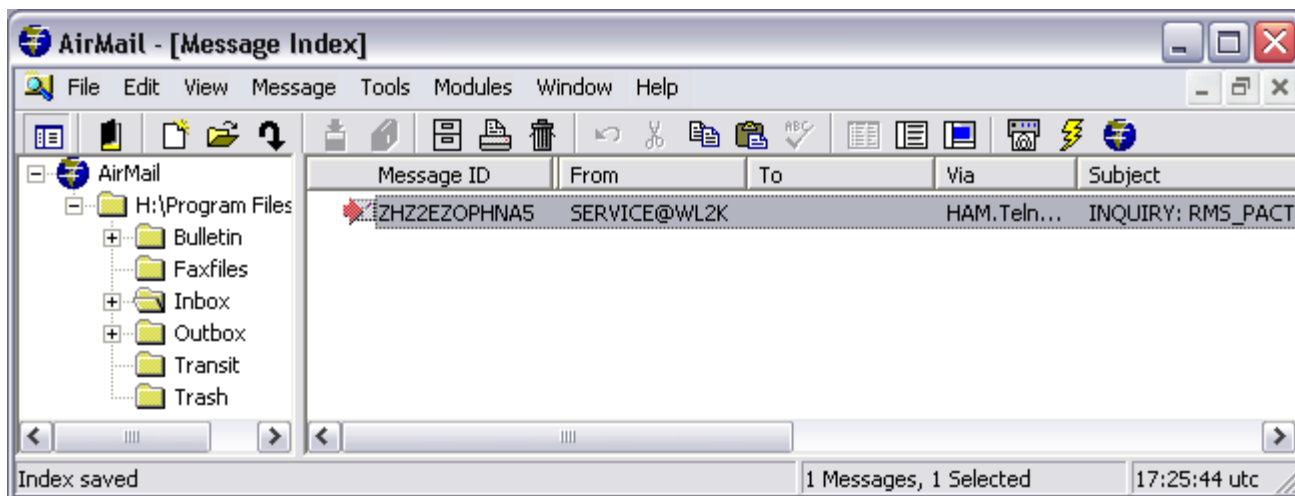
AirMail - [Message Index]

File Edit View Message Tools Modules Window Help

AirMail
H:\Program Files
Bulletin
Faxfiles
Inbox
Outbox
Transit
Trash

| Message ID | From | To | Via | Subject |
|---|---|---|---|---|
| ZHZ2EZOPHNA5 | SERVICE@WL2K | | HAM.Teln... | INQUIRY: RMS_PACT |

Index saved | 1 Messages, 1 Selected | 17:25:44 utc